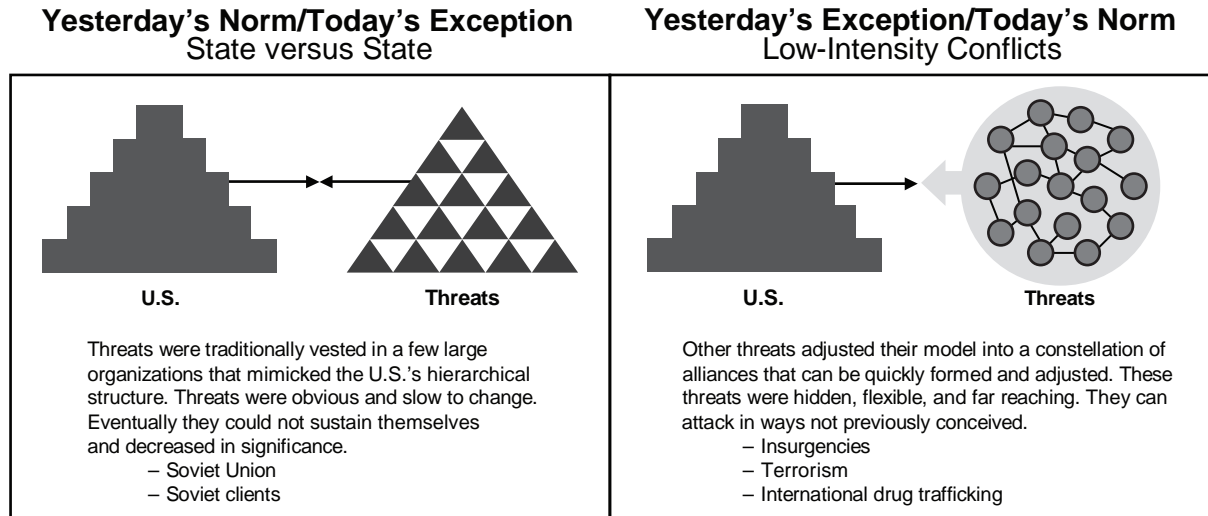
**Yesterday's Norm/Today's Exception**
State versus State

U.S.

Threats

Threats were traditionally vested in a few large organizations that mimicked the U.S.'s hierarchical structure. Threats were obvious and slow to change. Eventually they could not sustain themselves and decreased in significance.
– Soviet Union
– Soviet clients

**Yesterday's Exception/Today's Norm**
Low-Intensity Conflicts

U.S.

Threats

Other threats adjusted their model into a constellation of alliances that can be quickly formed and adjusted. These threats were hidden, flexible, and far reaching. They can attack in ways not previously conceived.
– Insurgencies
– Terrorism
– International drug trafficking